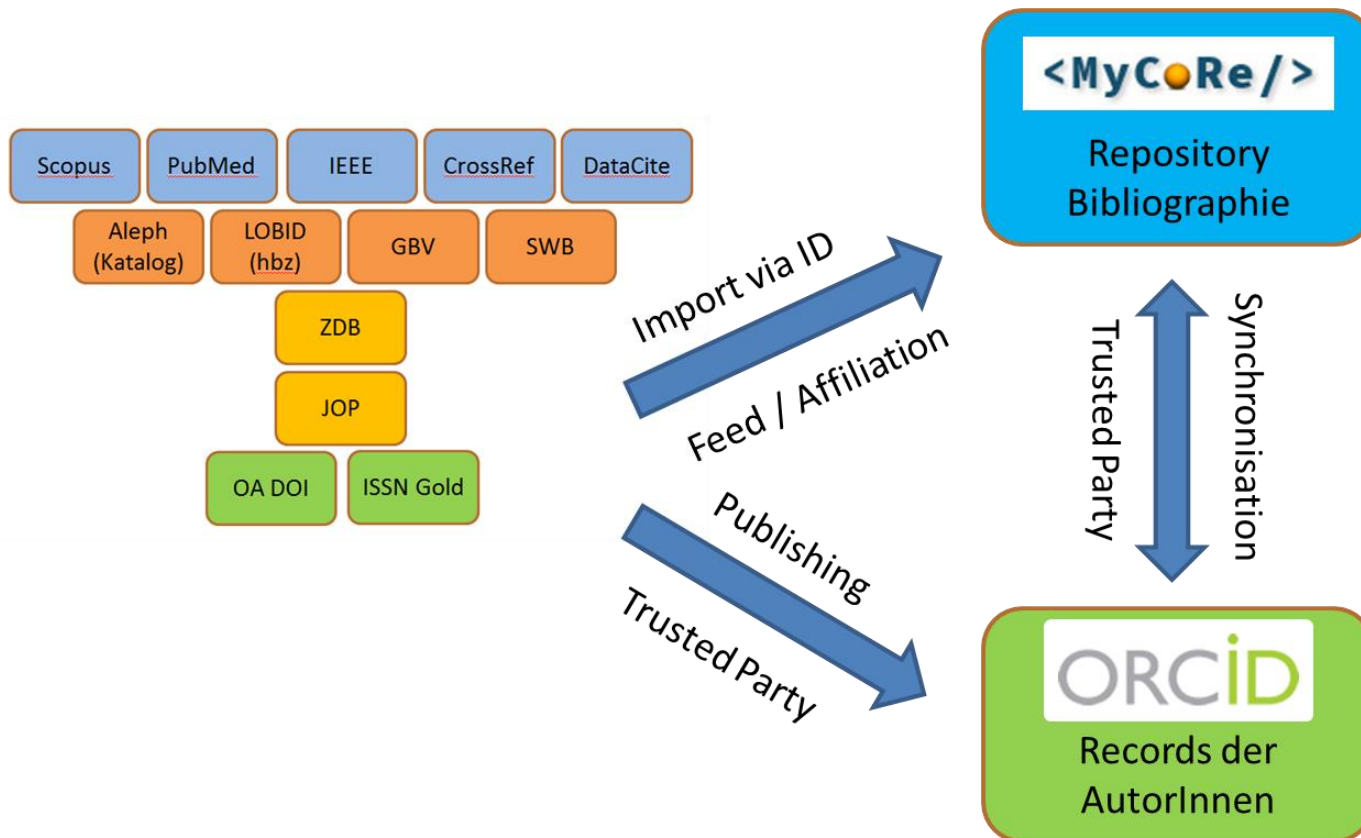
Scopus
PubMed
IEEE
CrossRef
DataCite
Aleph (Katalog)
LOBID (hbz)
GBV
SWB
ZDB
JOP
OA DOI
ISSN Gold

Import via ID
Feed / Affiliation
Publishing
Trusted Party

<MyCoRe/>
Repository Bibliographie

Trusted Party
Synchronisation

ORCID
Records der AutorInnen